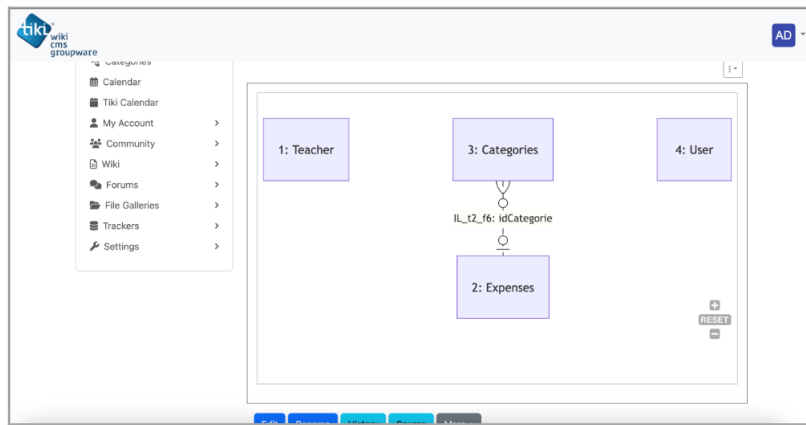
tiki wiki cms groupware

AD

Categories
Calendar
Tiki Calendar
My Account >
Community >
Wiki >
Forums >
File Galleries >
Trackers >
Settings >

1: Teacher

3: Categories

4: User

IL_t2_f6: idCategorie

2: Expenses

RESET

Edit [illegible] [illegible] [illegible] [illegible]